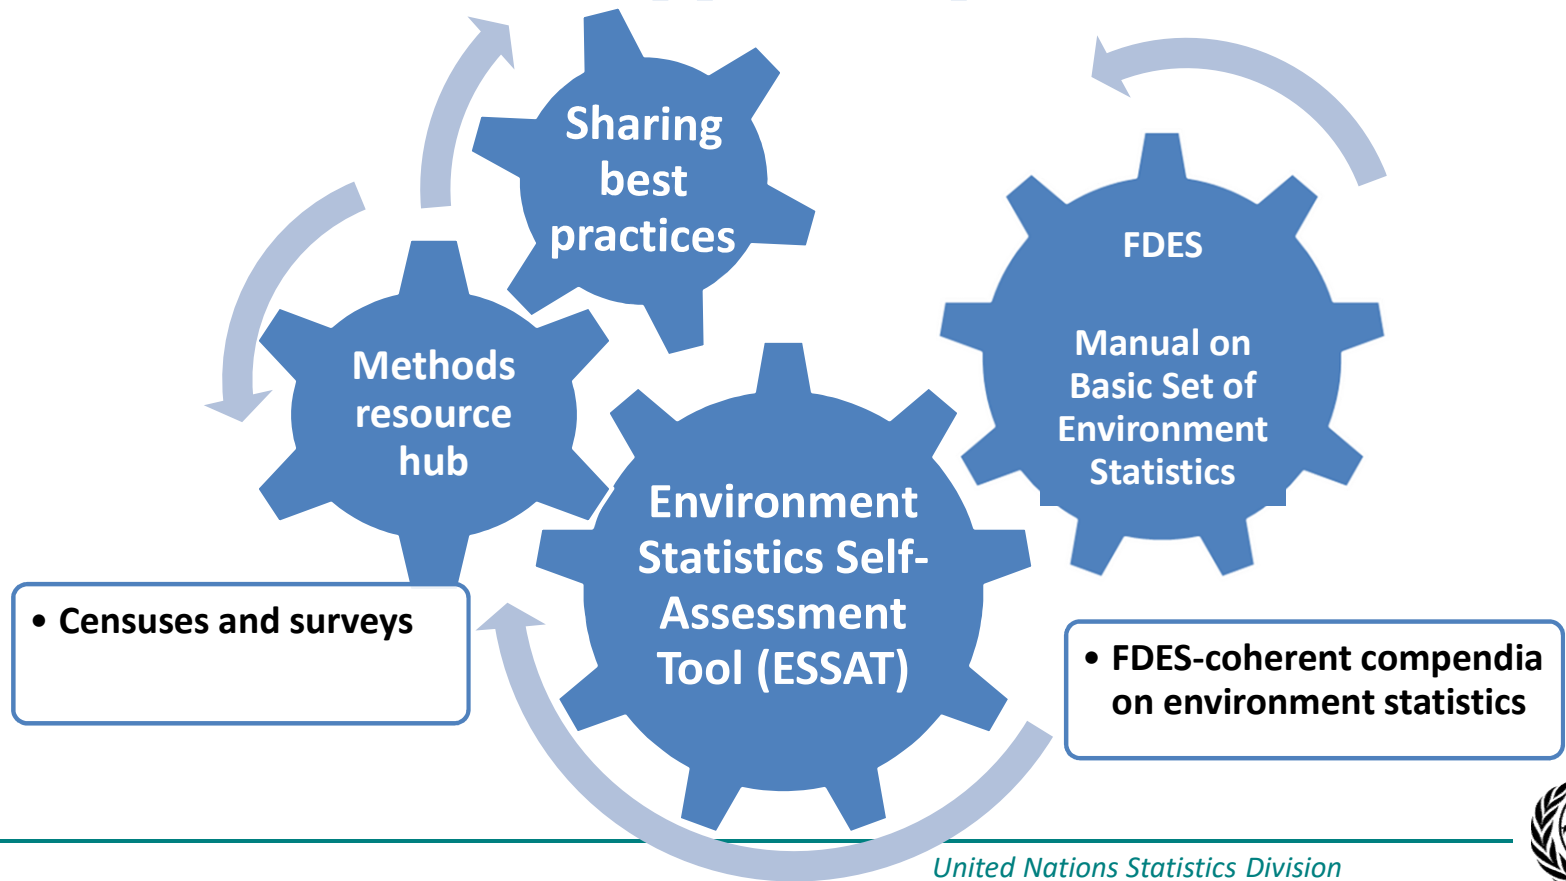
Sharing best practices

Methods resource hub

FDES

Manual on Basic Set of Environment Statistics

Environment Statistics Self-Assessment Tool (ESSAT)

• Censuses and surveys

• FDES-coherent compendia on environment statistics

United Nations Statistics Division